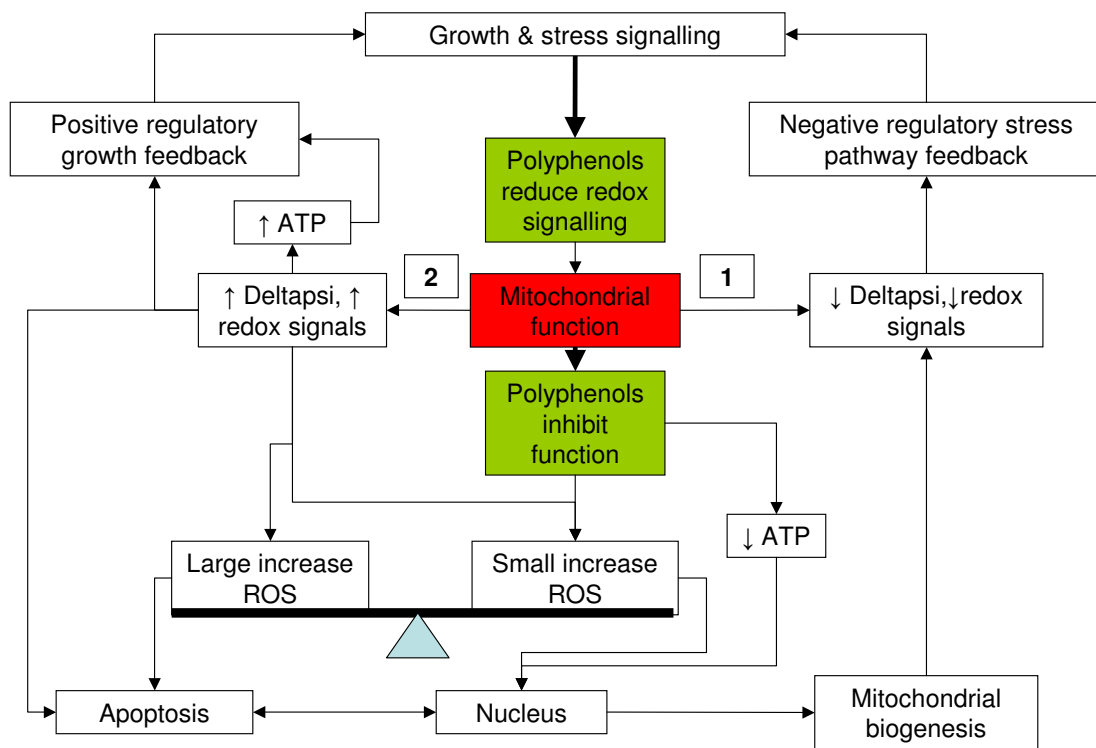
Growth & stress signalling

Positive regulatory growth feedback

Polyphenols reduce redox signalling

Negative regulatory stress pathway feedback

↑ ATP

2

1

↑ Deltapsi, ↑ redox signals

Mitochondrial function

↓ Deltapsi,↓redox signals

Polyphenols inhibit function

↓ ATP

Large increase ROS

Small increase ROS

Apoptosis

Nucleus

Mitochondrial biogenesis